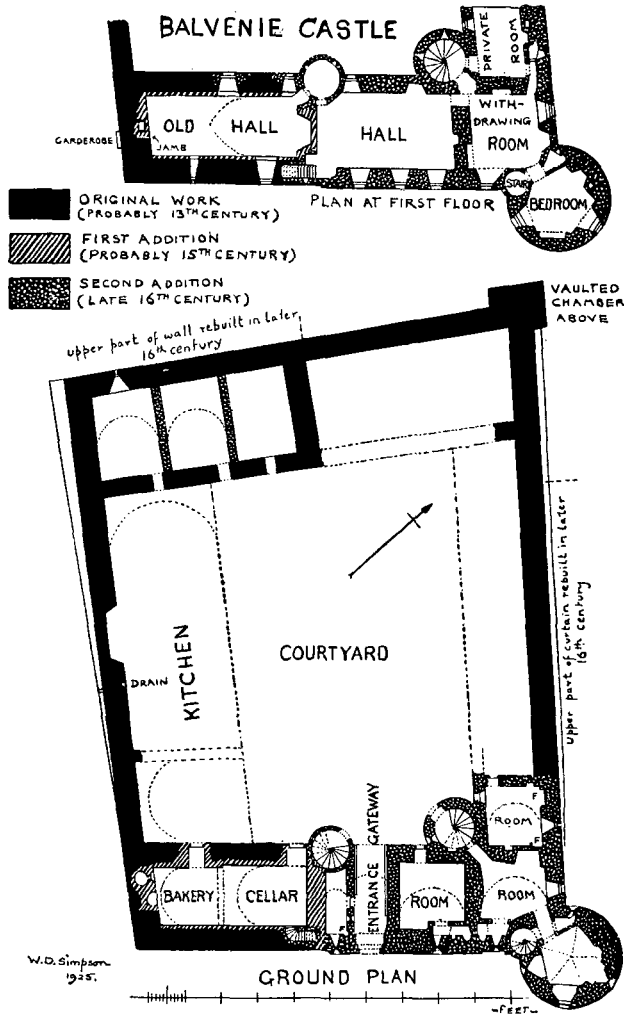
BALVENIE CASTLE

PRIVATE ROOM

GARDEROBE

OLD HALL

JAMB

HALL

WITH-DRAWING ROOM

STAIR

BEDROOM

PLAN AT FIRST FLOOR

ORIGINAL WORK (PROBABLY 13TH CENTURY)

FIRST ADDITION (PROBABLY 15TH CENTURY)

SECOND ADDITION (LATE 16TH CENTURY)

VAULTED CHAMBER ABOVE

upper part of wall rebuilt in later 16th century

upper part of curtain rebuilt in later 16th century

KITCHEN

DRAIN

COURTYARD

BAKERY

CELLAR

ENTRANCE GATEWAY

ROOM

ROOM

ROOM

F

F

W.D. Simpson 1925.

GROUND PLAN

FEET